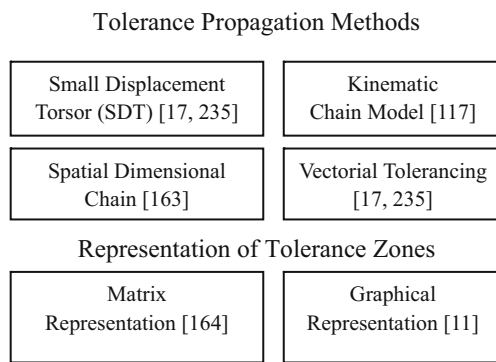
Tolerance Propagation Methods

Small Displacement Torsor (SDT) [17, 235]

Kinematic Chain Model [117]

Spatial Dimensional Chain [163]

Vectorial Tolerancing [17, 235]

Representation of Tolerance Zones

Matrix Representation [164]

Graphical Representation [11]